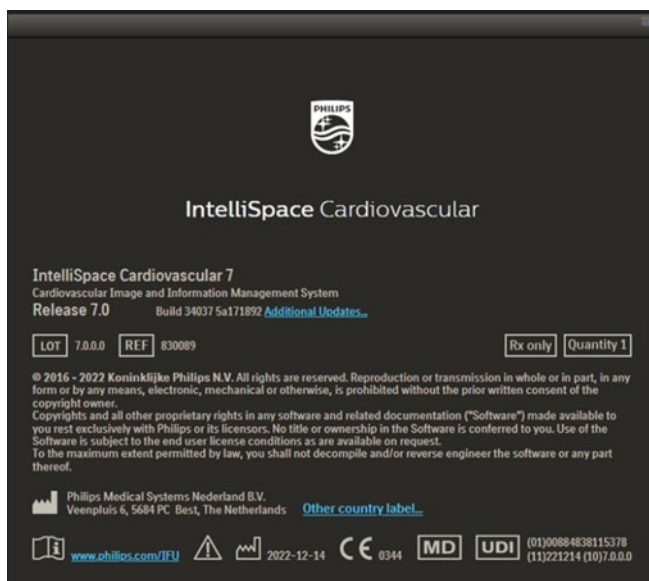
PHILIPS

IntelliSpace Cardiovascular

IntelliSpace Cardiovascular 7
Cardiovascular Image and Information Management System
Release 7.0 Build 34037 5a171892 Additional Updates...

LOT 7.0.0.0 REF 830089 Rx only Quantity 1

© 2016 - 2022 Koninklijke Philips N.V. All rights are reserved. Reproduction or transmission in whole or in part, in any form or by any means, electronic, mechanical or otherwise, is prohibited without the prior written consent of the copyright owner.
Copyrights and all other proprietary rights in any software and related documentation ("Software") made available to you rest exclusively with Philips or its licensors. No title or ownership in the Software is conferred to you. Use of the Software is subject to the end user license conditions as are available on request.
To the maximum extent permitted by law, you shall not decompile and/or reverse engineer the software or any part thereof.

Philips Medical Systems Nederland B.V.
Veenpluis 6, 5684 PC Best, The Netherlands Other country label...

www.philips.com/IFU 2022-12-14 CE 0344 MD UDI (01)00884838115378 (11)221214 (10)7.0.0.0